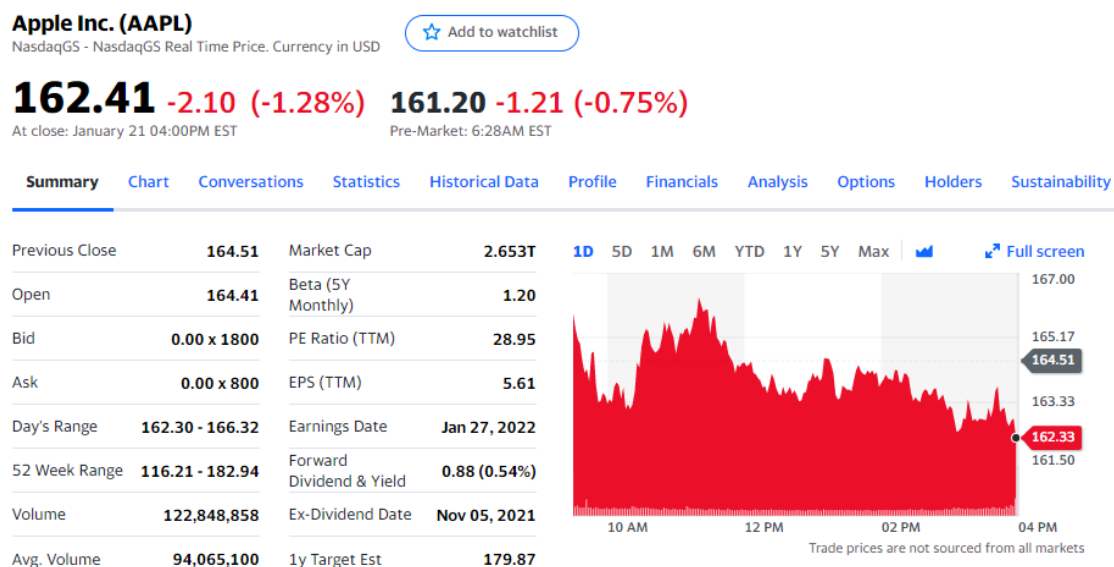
Apple Inc. (AAPL)
NasdaqGS - NasdaqGS Real Time Price. Currency in USD

Add to watchlist

162.41 -2.10 (-1.28%)
At close: January 21 04:00PM EST

161.20 -1.21 (-0.75%)
Pre-Market: 6:28AM EST

Summary Chart Conversations Statistics Historical Data Profile Financials Analysis Options Holders Sustainability

| Previous Close | 164.51 |
|---|---|
| Open | 164.41 |
| Bid | 0.00 x 1800 |
| Ask | 0.00 x 800 |
| Day's Range | 162.30 - 166.32 |
| 52 Week Range | 116.21 - 182.94 |
| Volume | 122,848,858 |
| Avg. Volume | 94,065,100 |

| Market Cap | 2.653T |
|---|---|
| Beta (5Y Monthly) | 1.20 |
| PE Ratio (TTM) | 28.95 |
| EPS (TTM) | 5.61 |
| Earnings Date | Jan 27, 2022 |
| Forward Dividend & Yield | 0.88 (0.54%) |
| Ex-Dividend Date | Nov 05, 2021 |
| 1y Target Est | 179.87 |

1D 5D 1M 6M YTD 1Y 5Y Max

Full screen

167.00
165.17
164.51
163.33
162.33
161.50

10 AM 12 PM 02 PM 04 PM

Trade prices are not sourced from all markets